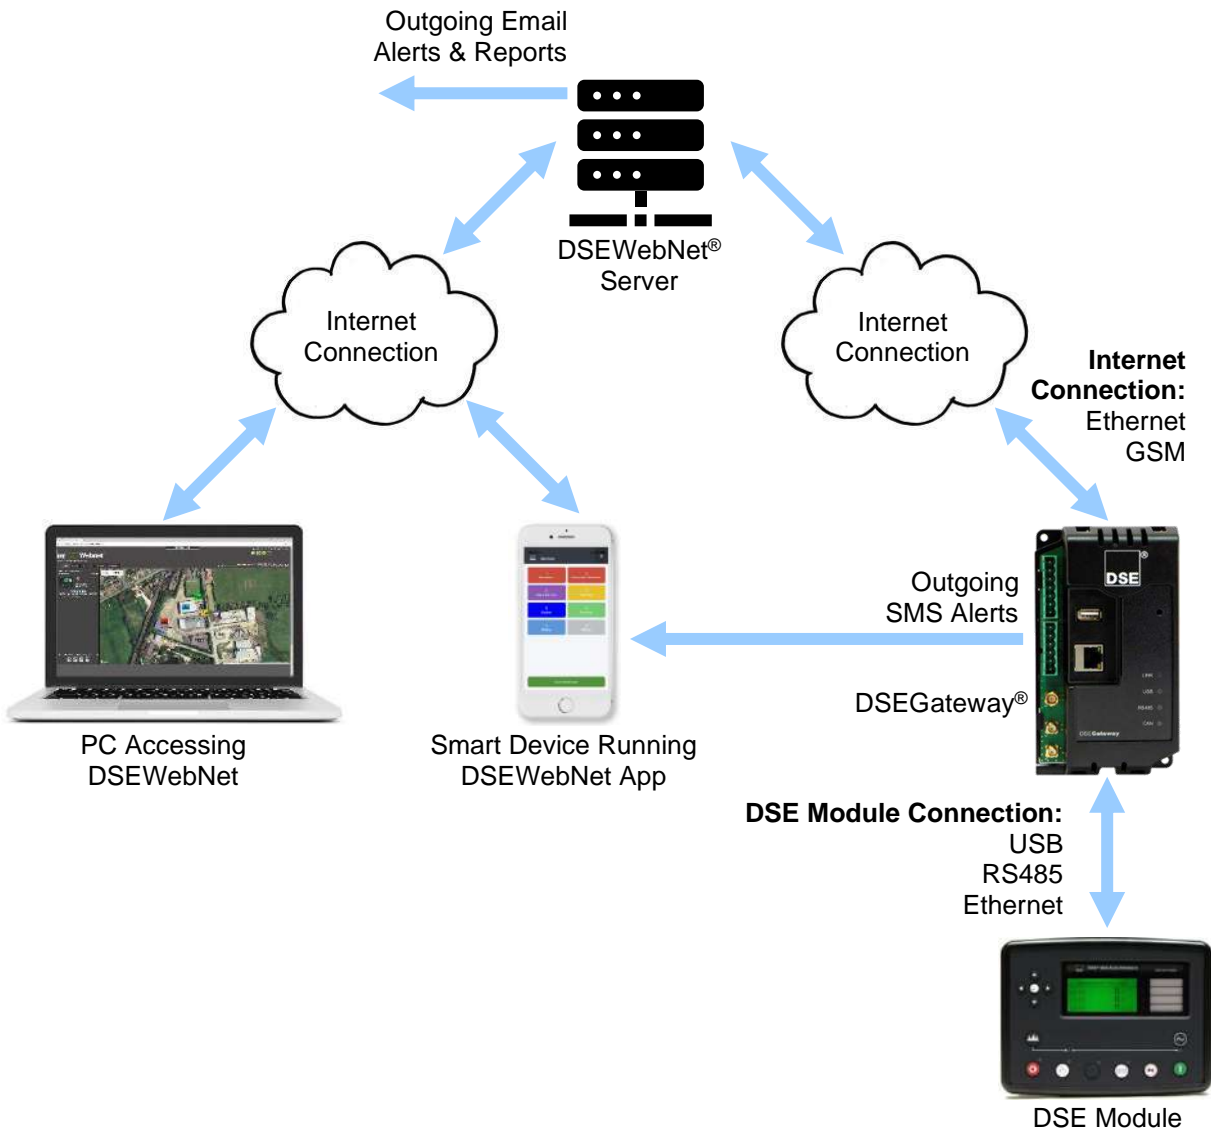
Outgoing Email
Alerts & Reports

DSEWebNet®
Server

Internet
Connection

Internet
Connection

**Internet Connection:**
Ethernet
GSM

DSE

Outgoing
SMS Alerts

DSEGateway®

PC Accessing
DSEWebNet

Smart Device Running
DSEWebNet App

**DSE Module Connection:**
USB
RS485
Ethernet

DSE Module